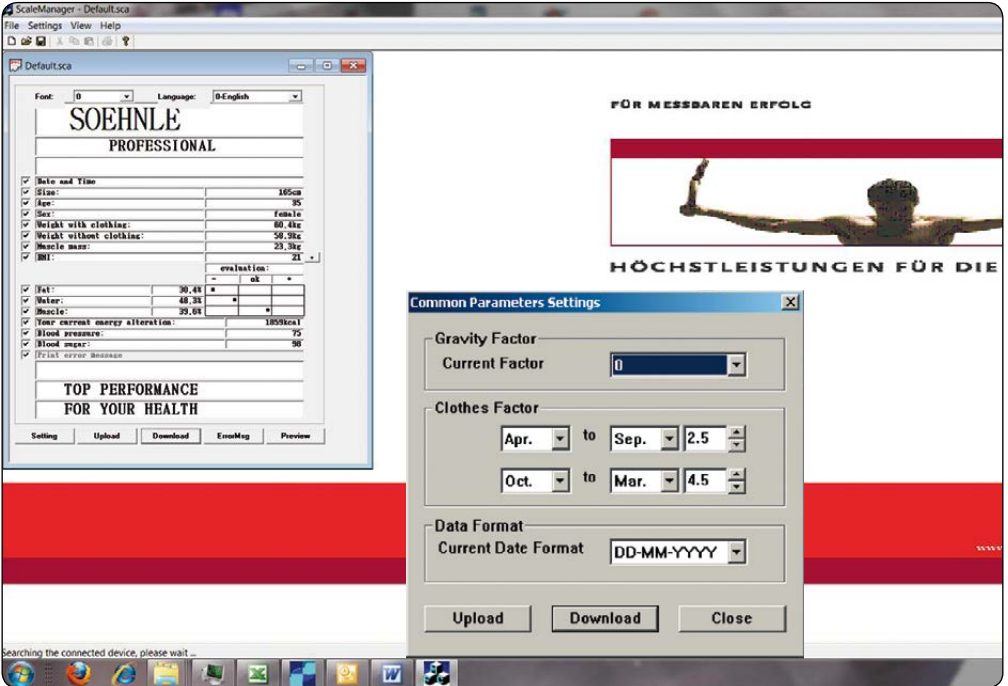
ScaleManager - Default.sca
File Settings View Help

Default.sca

Font: 0 Language: 0-English

SOEHNLE
PROFESSIONAL

| | | |
|---|---|---|
| ☑ | Date and Time | |
| ☑ | Size: | 165cm |
| ☑ | Age: | 35 |
| ☑ | Sex: | female |
| ☑ | Weight with clothing: | 60.4kg |
| ☑ | Weight without clothing: | 58.9kg |
| ☑ | Muscle mass: | 23.3kg |
| ☑ | BMI: | 21 |

evaluation:

| | | | - | ok | + |
|---|---|---|---|---|---|
| ☑ | Fat: | 30.4% | * | | |
| ☑ | Water: | 48.3% | * | | |
| ☑ | Muscle: | 39.6% | | * | |

| | | |
|---|---|---|
| ☑ | Your current energy alteration: | 1059kcal |
| ☑ | Blood pressure: | 75 |
| ☑ | Blood sugar: | 98 |
| ☑ | Print error Message | |

TOP PERFORMANCE
FOR YOUR HEALTH

Setting Upload Download ErrorMsg Preview

FÜR MESSBAREN ERFOLG

HÖCHSTLEISTUNGEN FÜR DIE

Common Parameters Settings

Gravity Factor
Current Factor 0

Clothes Factor
Apr. to Sep. 2.5
Oct. to Mar. 4.5

Data Format
Current Date Format DD-MM-YYYY

Upload Download Close

Searching the connected device, please wait ...